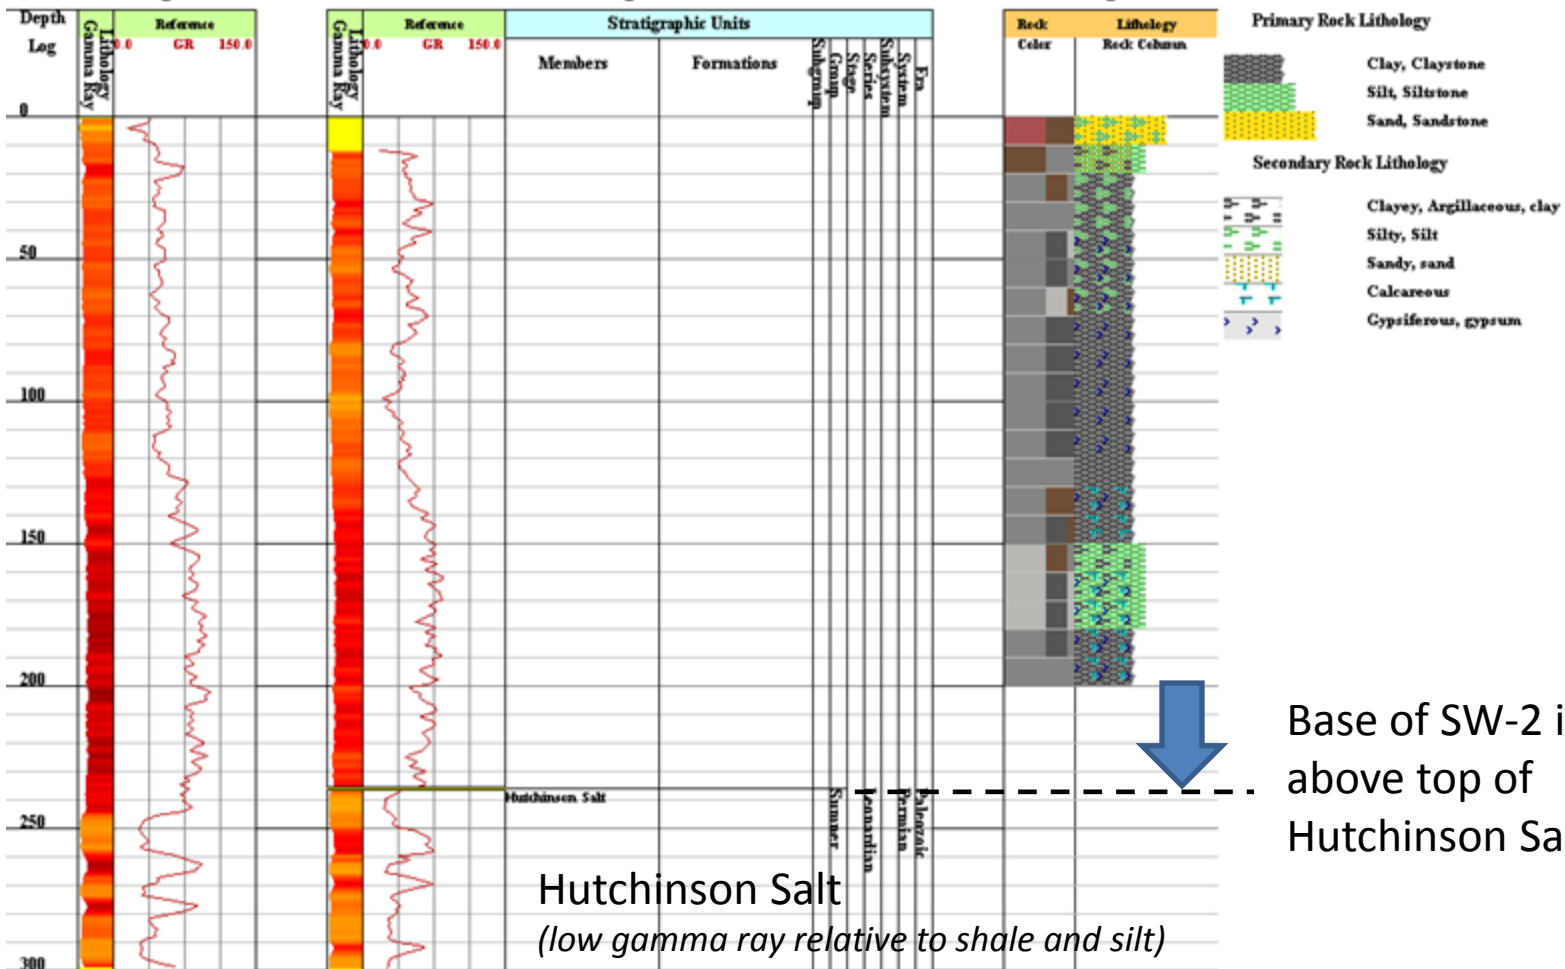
Depth Log

0
50
100
150
200
250
300

Lithology Gamma Ray

Reference
0.0 GR 150.0

Lithology Gamma Ray

Reference
0.0 GR 150.0

Stratigraphic Units

Members

Formations

Subgroup
Group
Stage
Series
Subsystem
System
Era

Hutchinson Salt

Sumner
Leonardian
Permian
Paleozoic

Rock Color

Lithology Rock Column

Primary Rock Lithology

Clay, Claystone
Silt, Siltstone
Sand, Sandstone

Secondary Rock Lithology

Clayey, Argillaceous, clay
Silty, Silt
Sandy, sand
Calcareous
Gypsiferous, gypsum

Base of SW-2 i above top of Hutchinson Sa

Hutchinson Salt
(low gamma ray relative to shale and silt)